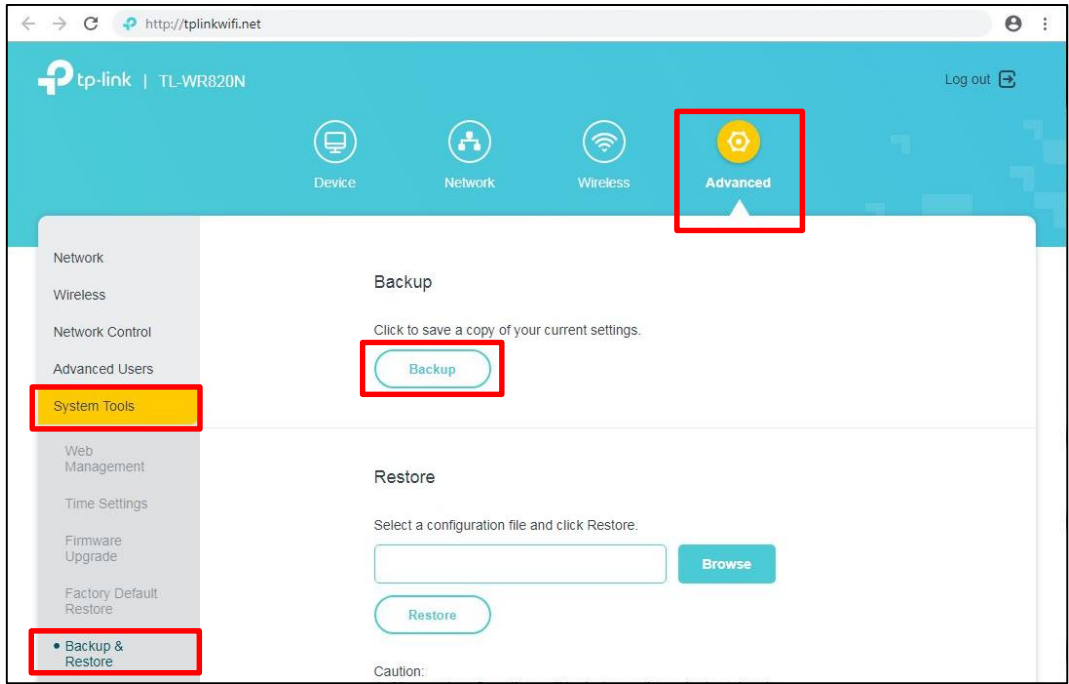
http://tplinkwifi.net

tp-link | TL-WR820N

Log out

Device
Network
Wireless
Advanced

Network
Wireless
Network Control
Advanced Users
System Tools
Web Management
Time Settings
Firmware Upgrade
Factory Default Restore
• Backup & Restore

Backup

Click to save a copy of your current settings.

Backup

Restore

Select a configuration file and click Restore.

Browse

Restore

Caution: